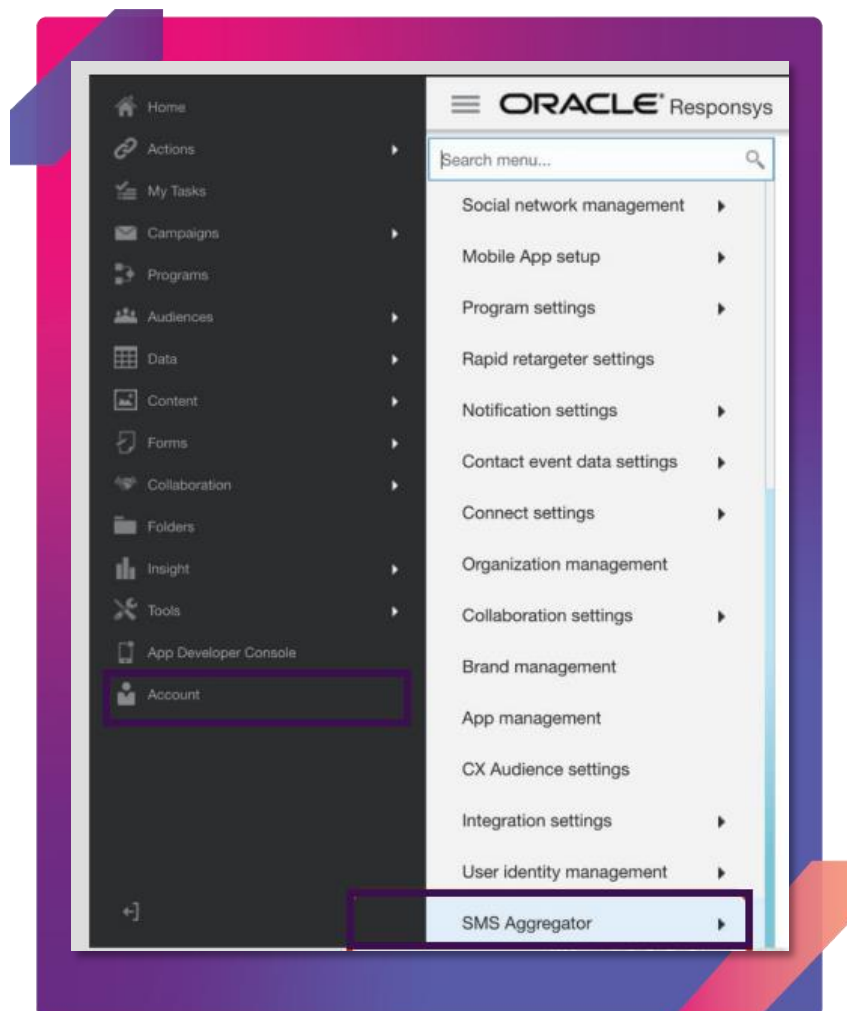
Home
Actions
My Tasks
Campaigns
Programs
Audiences
Data
Content
Forms
Collaboration
Folders
Insight
Tools
App Developer Console
Account

ORACLE Responsys

Search menu...

Social network management
Mobile App setup
Program settings
Rapid retargeter settings
Notification settings
Contact event data settings
Connect settings
Organization management
Collaboration settings
Brand management
App management
CX Audience settings
Integration settings
User identity management
SMS Aggregator